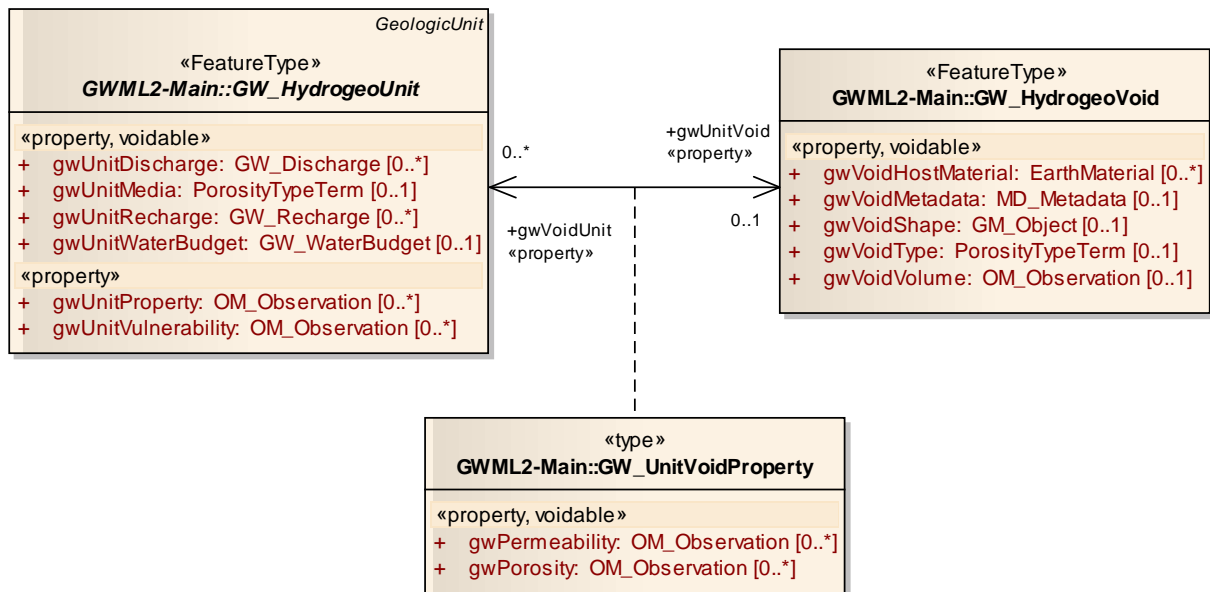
GeologicUnit
«FeatureType»
GWML2-Main::GW_HydrogeoUnit

«property, voidable»
+ gwUnitDischarge: GW_Discharge [0..*]
+ gwUnitMedia: PorosityTypeTerm [0..1]
+ gwUnitRecharge: GW_Recharge [0..*]
+ gwUnitWaterBudget: GW_WaterBudget [0..1]
«property»
+ gwUnitProperty: OM_Observation [0..*]
+ gwUnitVulnerability: OM_Observation [0..*]

0..*
+gwUnitVoid
«property»
+gwVoidUnit
«property»
0..1

«FeatureType»
GWML2-Main::GW_HydrogeoVoid

«property, voidable»
+ gwVoidHostMaterial: EarthMaterial [0..*]
+ gwVoidMetadata: MD_Metadata [0..1]
+ gwVoidShape: GM_Object [0..1]
+ gwVoidType: PorosityTypeTerm [0..1]
+ gwVoidVolume: OM_Observation [0..1]

«type»
GWML2-Main::GW_UnitVoidProperty

«property, voidable»
+ gwPermeability: OM_Observation [0..*]
+ gwPorosity: OM_Observation [0..*]